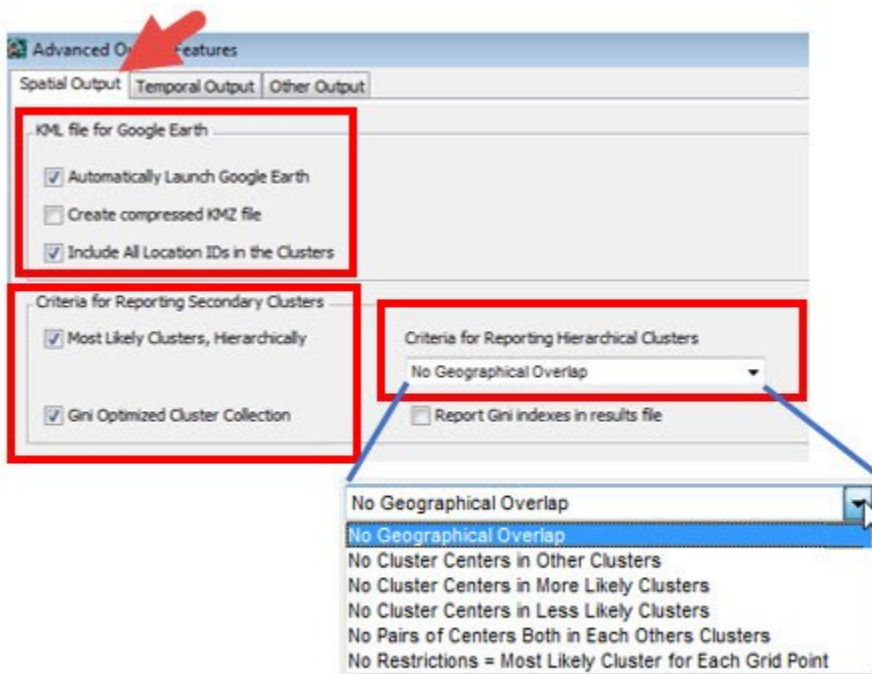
Advanced O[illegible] Features

Spatial Output | Temporal Output | Other Output

KML file for Google Earth

Automatically Launch Google Earth

Create compressed KMZ file

Include All Location IDs in the Clusters

Criteria for Reporting Secondary Clusters

Most Likely Clusters, Hierarchically

Gini Optimized Cluster Collection

Criteria for Reporting Hierarchical Clusters

No Geographical Overlap

Report Gini indexes in results file

No Geographical Overlap

No Geographical Overlap
No Cluster Centers in Other Clusters
No Cluster Centers in More Likely Clusters
No Cluster Centers in Less Likely Clusters
No Pairs of Centers Both in Each Others Clusters
No Restrictions = Most Likely Cluster for Each Grid Point